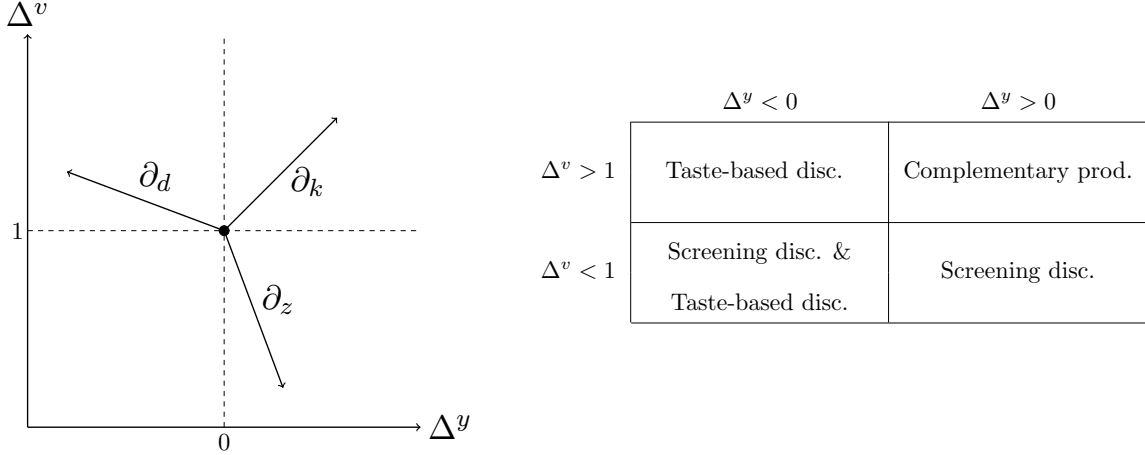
$\Delta^v$

$\partial_d$

$\partial_k$

1

$\partial_z$

0

$\Delta^y$

| | $\Delta^y < 0$ | $\Delta^y > 0$ |
|---|---|---|
| $\Delta^v > 1$ | Taste-based disc. | Complementary prod. |
| $\Delta^v < 1$ | Screening disc. & Taste-based disc. | Screening disc. |